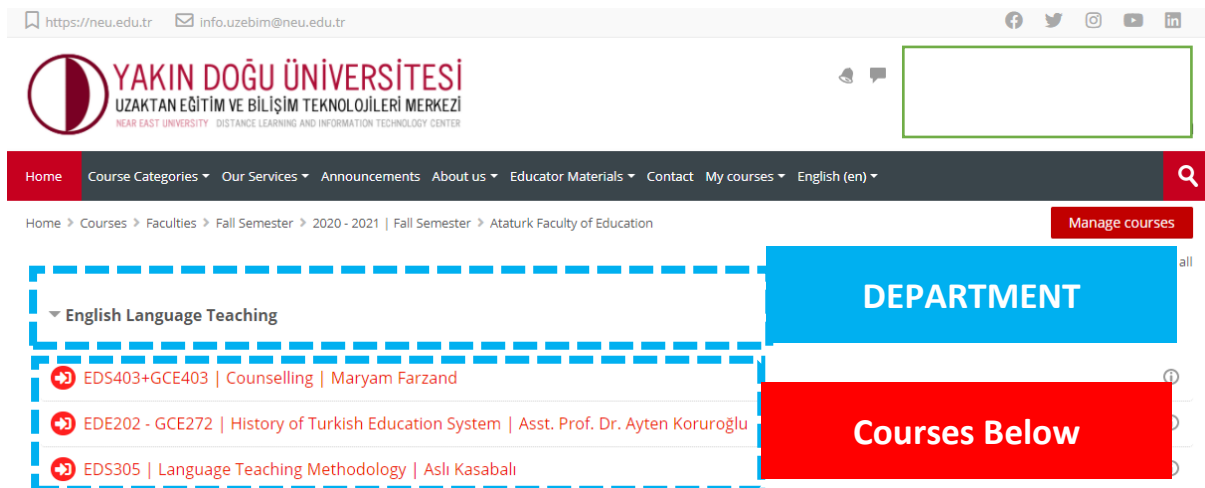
https://neu.edu.tr info.uzebim@neu.edu.tr

YAKIN DOĞU ÜNİVERSİTESİ
UZAKTAN EĞİTİM VE BİLİŞİM TEKNOLOJİLERİ MERKEZİ
NEAR EAST UNIVERSITY DISTANCE LEARNING AND INFORMATION TECHNOLOGY CENTER

Home Course Categories Our Services Announcements About us Educator Materials Contact My courses English (en)

Home > Courses > Faculties > Fall Semester > 2020 - 2021 | Fall Semester > Ataturk Faculty of Education

Manage courses

all

English Language Teaching

DEPARTMENT

EDS403+GCE403 | Counselling | Maryam Farzand

EDE202 - GCE272 | History of Turkish Education System | Asst. Prof. Dr. Ayten Koruroğlu

EDS305 | Language Teaching Methodology | Aslı Kasabalı

Courses Below